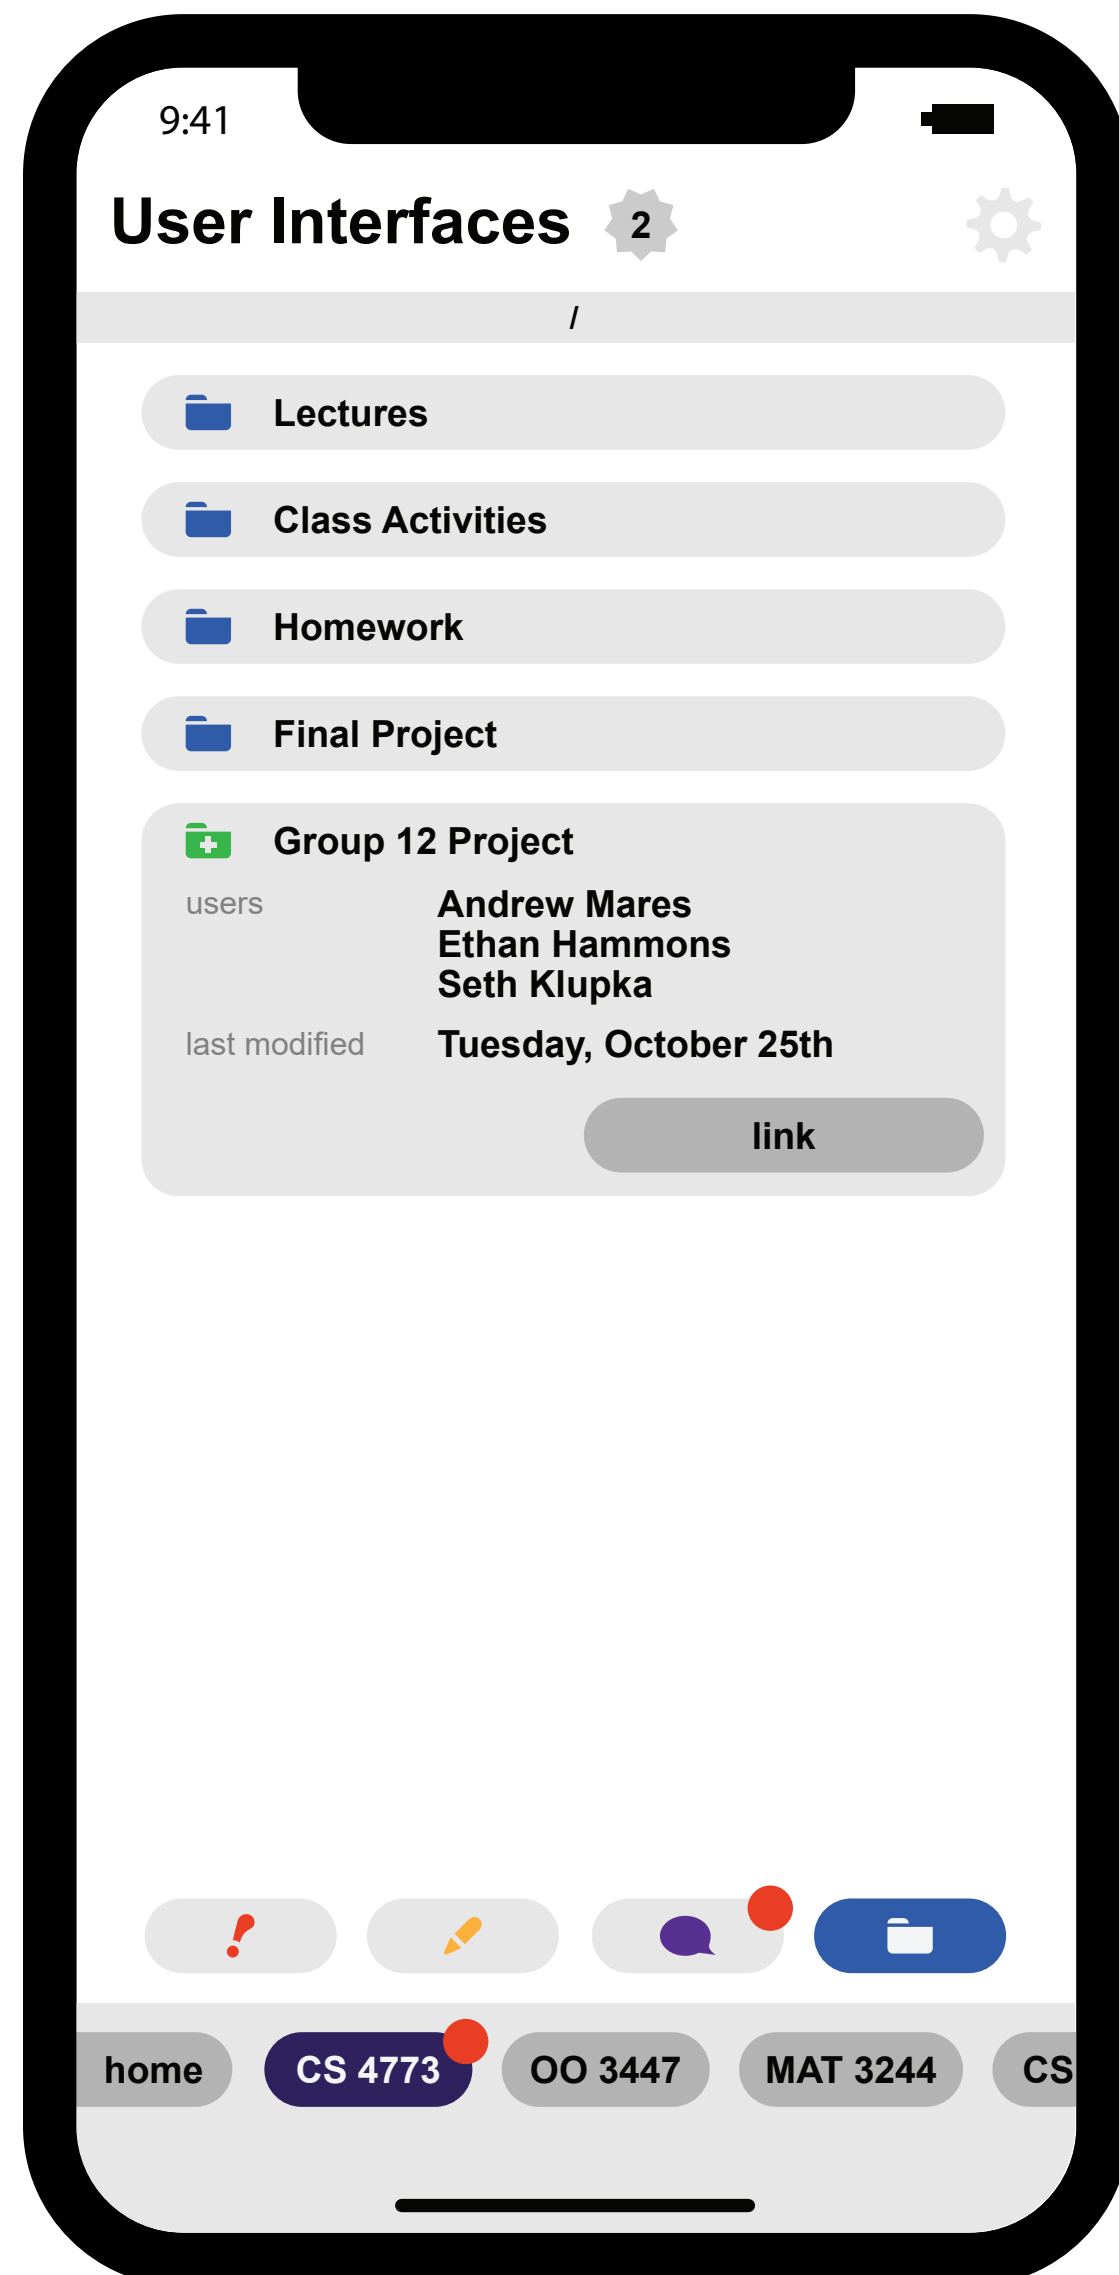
9:41

User Interfaces 2

/

Lectures

Class Activities

Homework

Final Project

Group 12 Project

users Andrew Mares
Ethan Hammons
Seth Klupka

last modified Tuesday, October 25th

link

home CS 4773 OO 3447 MAT 3244 CS